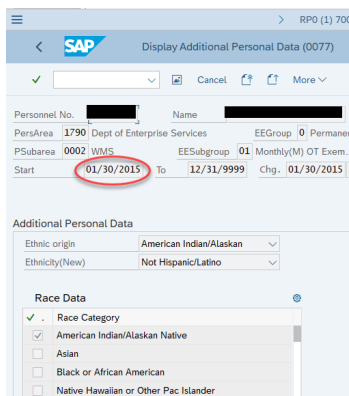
> RP0 (1) 700

SAP Display Additional Personal Data (0077)

Cancel More

Personnel No. Name

PersArea 1790 Dept of Enterprise Services EEGroup 0 Permaner

PSubarea 0002 WMS EESubgroup 01 Monthly(M) OT Exem.

Start 01/30/2015 To 12/31/9999 Chg. 01/30/2015

Additional Personal Data

Ethnic origin American Indian/Alaskan

Ethnicity(New) Not Hispanic/Latino

Race Data

Race Category

American Indian/Alaskan Native

Asian

Black or African American

Native Hawaiian or Other Pac Islander